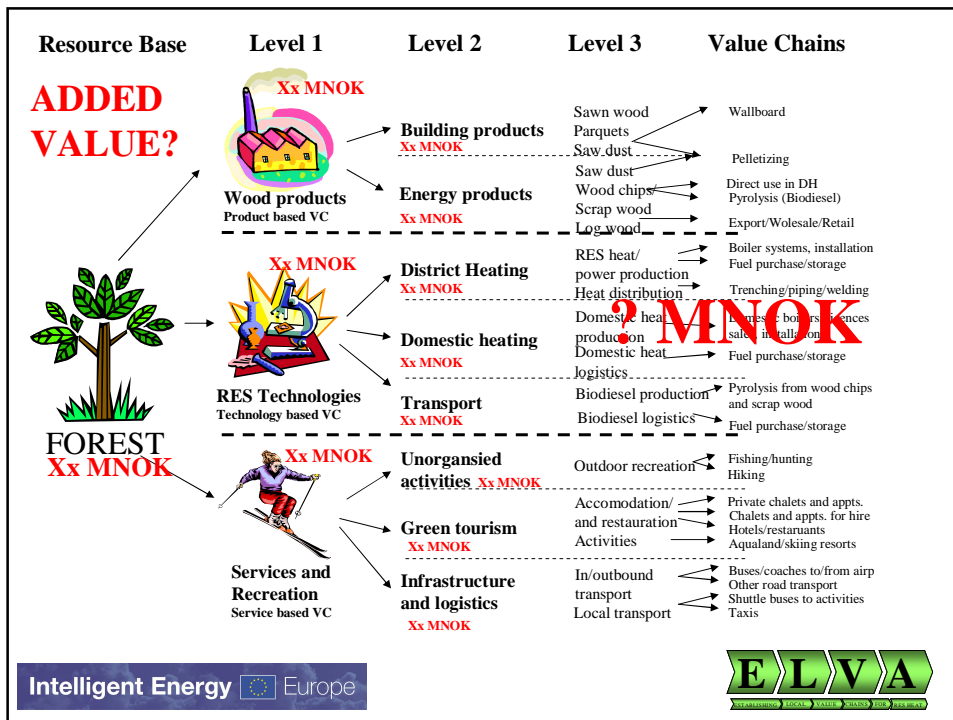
Resource Base Level 1 Level 2 Level 3 Value Chains

ADDED VALUE?

Xx MNOK

Wood products
Product based VC

Building products
Xx MNOK

Sawn wood
Parquets
Saw dust

Wallboard

Pelletizing

Energy products
Xx MNOK

Saw dust
Wood chips
Scrap wood
Log wood

Direct use in DH
Pyrolysis (Biodiesel)

Export/Wolesale/Retail

Xx MNOK

RES Technologies
Technology based VC

District Heating
Xx MNOK

RES heat/ power production
Heat distribution

Boiler systems, installation
Fuel purchase/storage

Trenching/piping/welding

Domestic heating
Xx MNOK

Domestic heat production
Domestic heat logistics

Domestic boilers, licences sales, installation

? MNOK

Fuel purchase/storage

Transport
Xx MNOK

Biodiesel production
Biodiesel logistics

Pyrolysis from wood chips and scrap wood

Fuel purchase/storage

FOREST
Xx MNOK

Xx MNOK

Unorgansied activities Xx MNOK

Outdoor recreation

Fishing/hunting
Hiking

Green tourism
Xx MNOK

Accomodation/ and restauration
Activities

Private chalets and appts.
Chalets and appts. for hire
Hotels/restaurants
Aqualand/skiing resorts

Services and Recreation
Service based VC

Infrastructure and logistics
Xx MNOK

In/outbound transport
Local transport

Buses/coaches to/from airp
Other road transport
Shuttle buses to activities
Taxis

Intelligent Energy Europe

E L V A
ESTABLISHING LOCAL VALUE CHAINS FOR RES HEAT